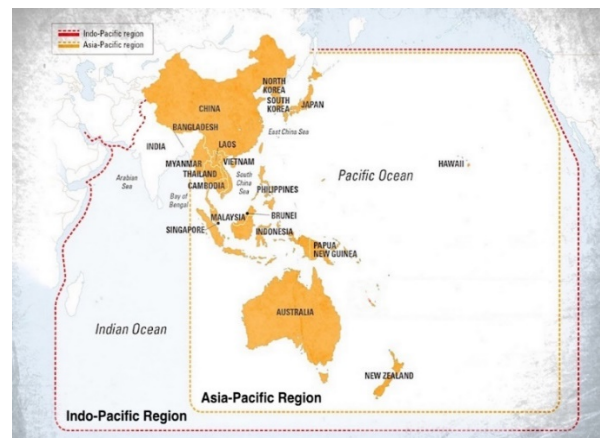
Indo-Pacific region
Asia-Pacific region

CHINA
NORTH KOREA
SOUTH KOREA
JAPAN
East China Sea
BANGLADESH
INDIA
LAOS
MYANMAR
THAILAND
VIETNAM
CAMBODIA
Arabian Sea
Bay of Bengal
South China Sea
PHILIPPINES
HAWAII
Pacific Ocean
MALAYSIA
BRUNEI
SINGAPORE
INDONESIA
PAPUA NEW GUINEA
AUSTRALIA
Indian Ocean
NEW ZEALAND
Asia-Pacific Region
Indo-Pacific Region